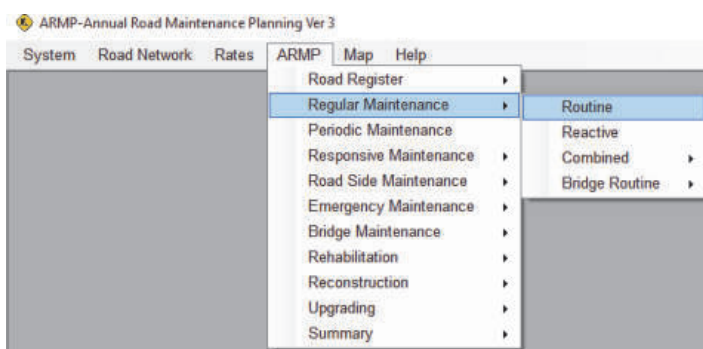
ARMP-Annual Road Maintenance Planning Ver 3

System Road Network Rates ARMP Map Help

Road Register
Regular Maintenance
Periodic Maintenance
Responsive Maintenance
Road Side Maintenance
Emergency Maintenance
Bridge Maintenance
Rehabilitation
Reconstruction
Upgrading
Summary

Routine
Reactive
Combined
Bridge Routine